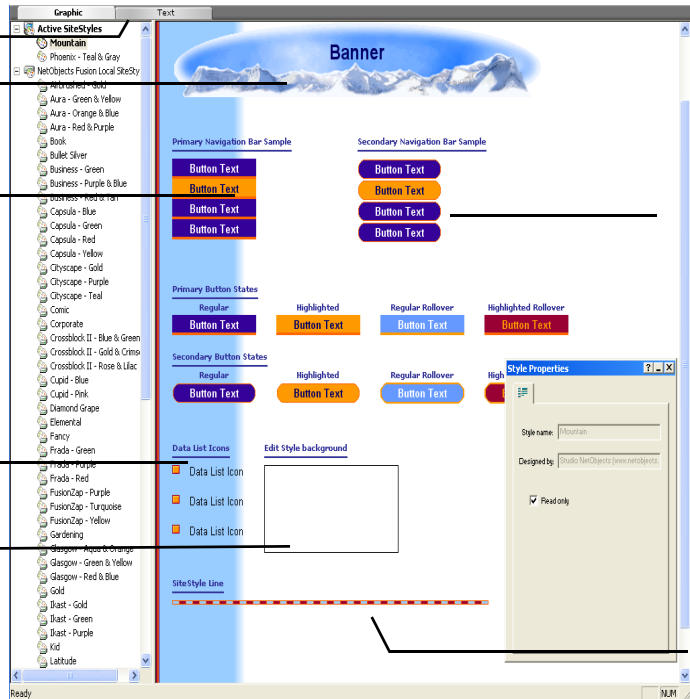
Graphic | Text

Active SiteStyles
Mountain
Phoenix - Teal & Gray
NetObjects Fusion Local SiteSty
Airbrushed - Gold
Aura - Green & Yellow
Aura - Orange & Blue
Aura - Red & Purple
Book
Bullet Silver
Business - Green
Business - Purple & Blue
Business - Red & Tan
Capsula - Blue
Capsula - Green
Capsula - Red
Capsula - Yellow
Cityscape - Gold
Cityscape - Purple
Cityscape - Teal
Comic
Corporate
Crossblock II - Blue & Green
Crossblock II - Gold & Crims
Crossblock II - Rose & Lilac
Cupid - Blue
Cupid - Pink
Diamond Grape
Elemental
Fancy
Frada - Green
Frada - Purple
Frada - Red
FusionZap - Purple
FusionZap - Turquoise
FusionZap - Yellow
Gardening
Glasgow - Aqua & Orange
Glasgow - Green & Yellow
Glasgow - Red & Blue
Gold
Ikast - Gold
Ikast - Green
Ikast - Purple
Kid
Latitude

Banner

Primary Navigation Bar Sample
Button Text
Button Text
Button Text
Button Text

Secondary Navigation Bar Sample
Button Text
Button Text
Button Text
Button Text

Primary Button States
Regular
Button Text
Highlighted
Button Text
Regular Rollover
Button Text
Highlighted Rollover
Button Text

Secondary Button States
Regular
Button Text
Highlighted
Button Text
Regular Rollover
Button Text
High

Data List Icons
Data List Icon
Data List Icon
Data List Icon

Edit Style background

SiteStyle Line

Style Properties
Style name: Mountain
Designed by: Studio NetObjects (www.netobjects.
Read only

Ready
NUM